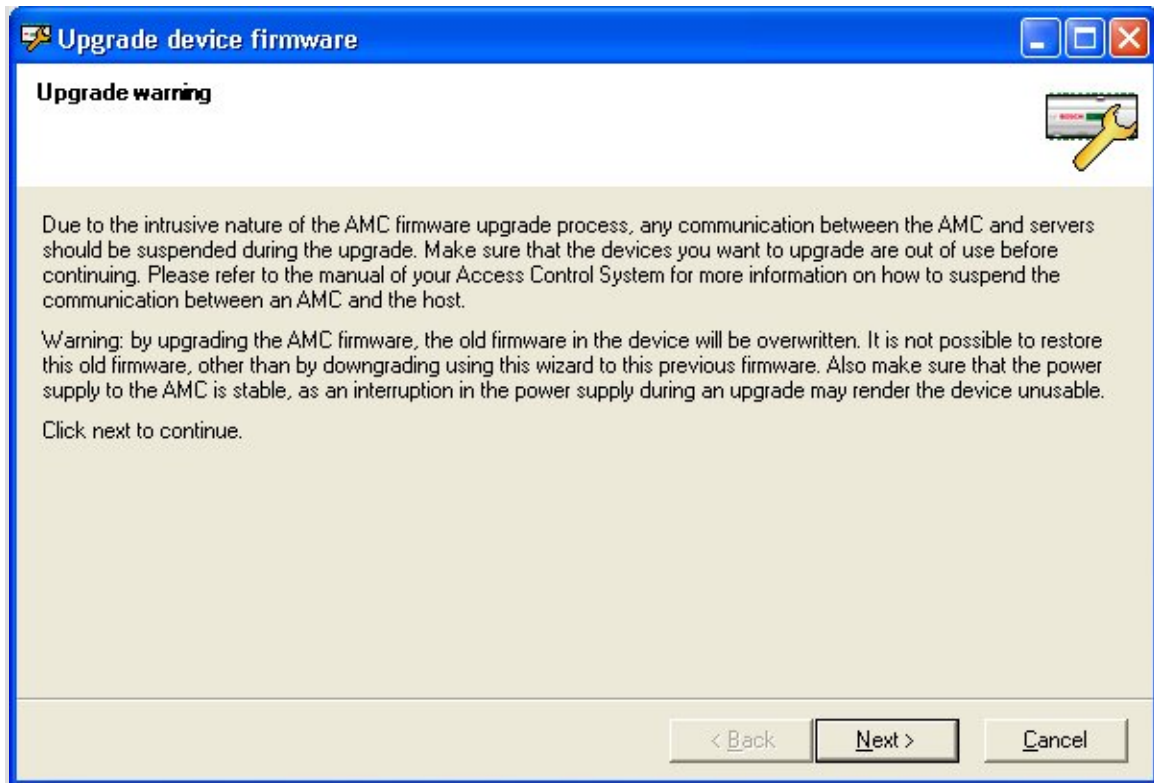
Upgrade device firmware

Upgrade warning

BOSCH

Due to the intrusive nature of the AMC firmware upgrade process, any communication between the AMC and servers should be suspended during the upgrade. Make sure that the devices you want to upgrade are out of use before continuing. Please refer to the manual of your Access Control System for more information on how to suspend the communication between an AMC and the host.

Warning: by upgrading the AMC firmware, the old firmware in the device will be overwritten. It is not possible to restore this old firmware, other than by downgrading using this wizard to this previous firmware. Also make sure that the power supply to the AMC is stable, as an interruption in the power supply during an upgrade may render the device unusable.

Click next to continue.

< Back Next > Cancel